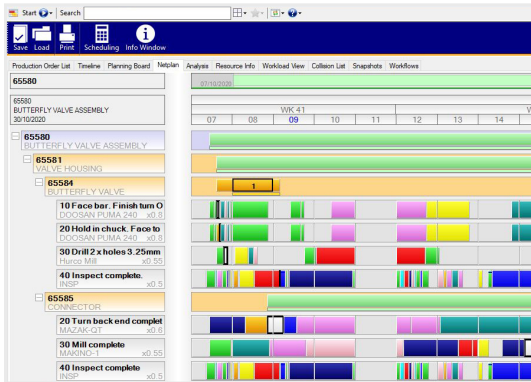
Start Search

Save Load Print Scheduling Info Window

Production Order List Timeline Planning Board Netplan Analysis Resource Info Workload View Collision List Snapshots Workflows

65580

65580
BUTTERFLY VALVE ASSEMBLY
30/10/2020

07/10/2020

WK 41

07 08 09 10 11 12 13 14

65580
BUTTERFLY VALVE ASSEMBLY

65581
VALVE HOUSING

65584
BUTTERFLY VALVE

1

10 Face bar. Finish turn O
DOOSAN PUMA 240 x0.8

20 Hold in chuck. Face to
DOOSAN PUMA 240 x0.8

30 Drill 2 xholes 3.25mm
Hurco Mill x0.65

40 Inspect complete.
INSP x0.5

65585
CONNECTOR

20 Turn back end complet
MAZAK-QT x0.6

30 Mill complete
MAKINO-1 x0.55

40 Inspect complete
INSP x0.5